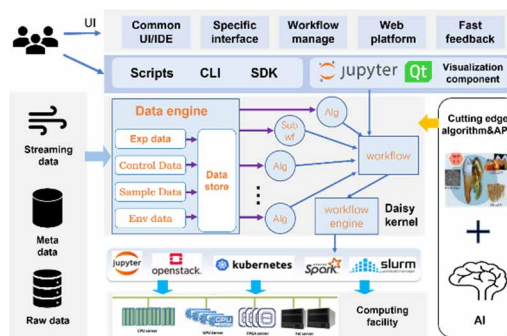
UI

Common UI/IDE

Specific interface

Workflow manage

Web platform

Fast feedback

Scripts

CLI

SDK

jupyter

Qt

Visualization component

Streaming data

Meta data

Raw data

Data engine

Exp data

Control Data

Sample Data

Env data

Data store

Sub wf

Alg

Alg

Alg

Alg

workflow

workflow engine

Daisy kernel

Cutting edge algorithm&AP

AI

jupyter

openstack.

kubernetes

Spark

slurm

Computing facility